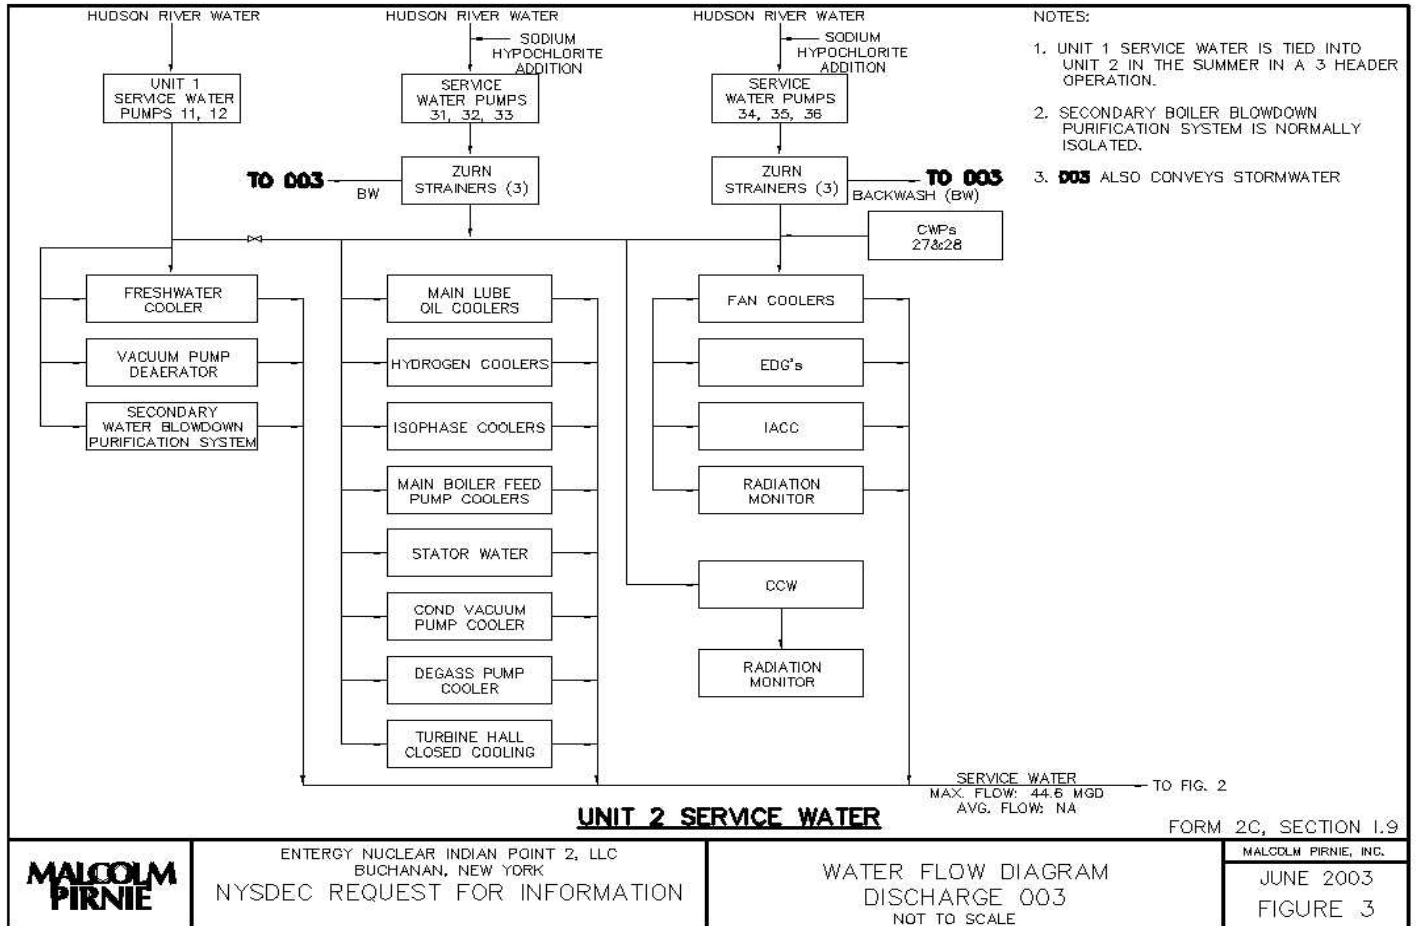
HUDSON RIVER WATER

HUDSON RIVER WATER

HUDSON RIVER WATER

NOTES:

1. UNIT 1 SERVICE WATER IS TIED INTO UNIT 2 IN THE SUMMER IN A 3 HEADER OPERATION.

2. SECONDARY BOILER BLOWDOWN PURIFICATION SYSTEM IS NORMALLY ISOLATED.

3. 003 ALSO CONVEYS STORMWATER

SODIUM HYPOCHLORITE ADDITION

SODIUM HYPOCHLORITE ADDITION

UNIT 1 SERVICE WATER PUMPS 11, 12

SERVICE WATER PUMPS 31, 32, 33

SERVICE WATER PUMPS 34, 35, 36

TO 003

BW

ZURN STRAINERS (3)

ZURN STRAINERS (3)

TO 003

BACKWASH (BW)

CWPs 27&28

FRESHWATER COOLER

VACUUM PUMP DEAERATOR

SECONDARY WATER BLOWDOWN PURIFICATION SYSTEM

MAIN LUBE OIL COOLERS

HYDROGEN COOLERS

ISOPHASE COOLERS

MAIN BOILER FEED PUMP COOLERS

STATOR WATER

COND VACUUM PUMP COOLER

DEGASS PUMP COOLER

TURBINE HALL CLOSED COOLING

FAN COOLERS

EDG's

IACC

RADIATION MONITOR

CCW

RADIATION MONITOR

SERVICE WATER
MAX. FLOW: 44.6 MGD
AVG. FLOW: NA

TO FIG. 2

UNIT 2 SERVICE WATER

FORM 2C, SECTION 1.9

MALCOLM PIRNIE

ENTERGY NUCLEAR INDIAN POINT 2, LLC
BUCHANAN, NEW YORK
NYSDEC REQUEST FOR INFORMATION

WATER FLOW DIAGRAM
DISCHARGE 003
NOT TO SCALE

MALCOLM PIRNIE, INC.
JUNE 2003
FIGURE 3